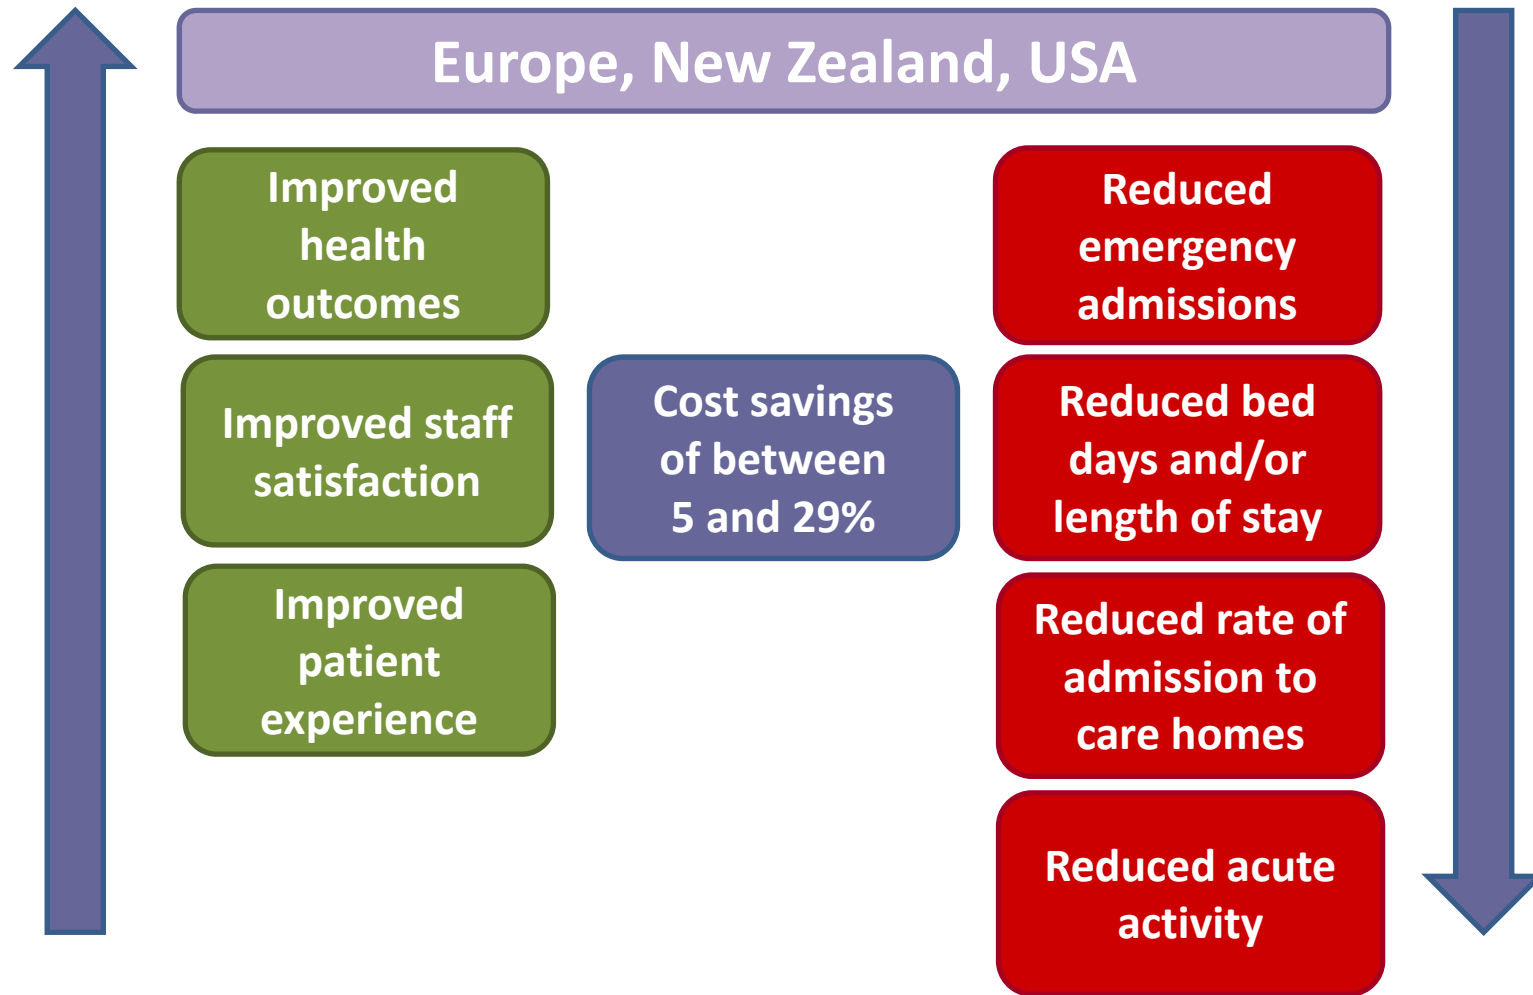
Europe, New Zealand, USA

Improved health outcomes

Improved staff satisfaction

Improved patient experience

Cost savings of between 5 and 29%

Reduced emergency admissions

Reduced bed days and/or length of stay

Reduced rate of admission to care homes

Reduced acute activity